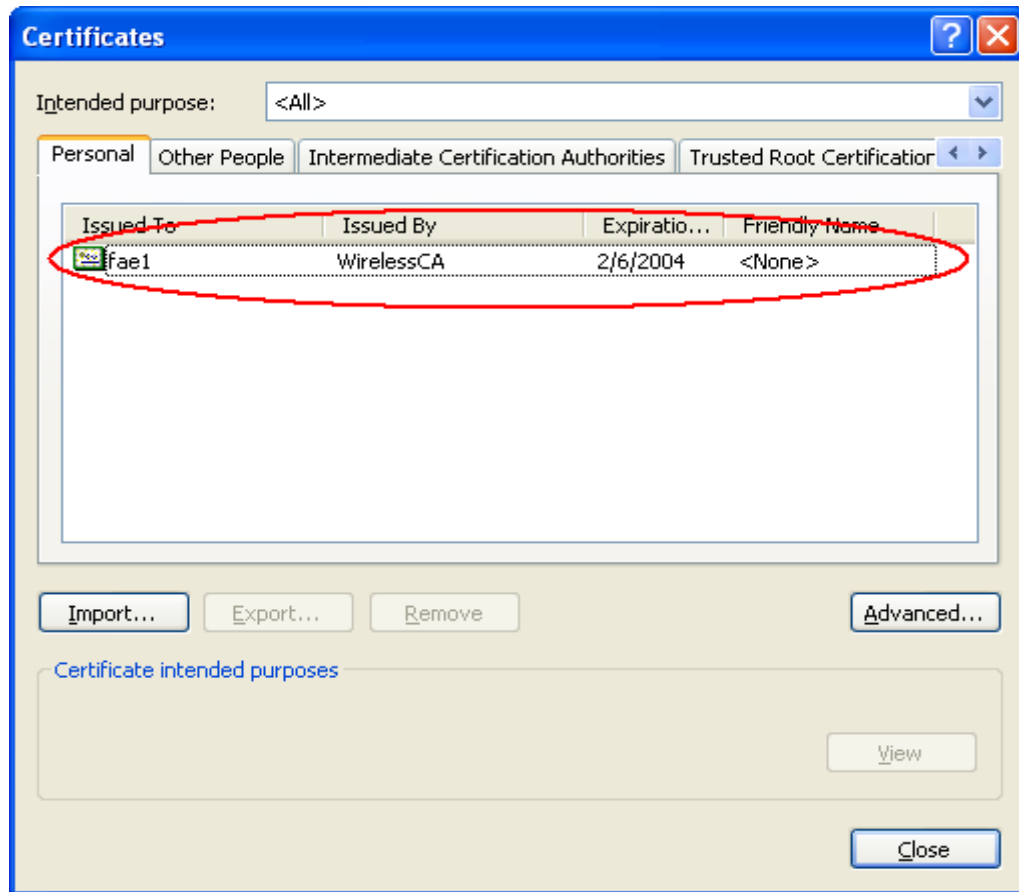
Certificates

Intended purpose: <All>

Personal | Other People | Intermediate Certification Authorities | Trusted Root Certification

| Issued To | Issued By | Expiratio... | Friendly Name |
|---|---|---|---|
| fae1 | WirelessCA | 2/6/2004 | <None> |

Import... Export... Remove Advanced...

Certificate intended purposes

View

Close